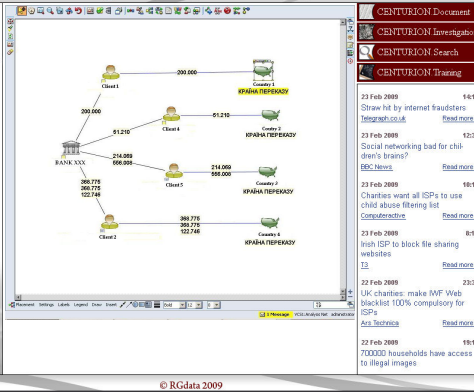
Client 1
200.000
Country 1
КРАЇНА ПЕРЕКАЗУ
200.000
51.210
Client 4
51.210
Country 2
КРАЇНА ПЕРЕКАЗУ
BANK XXX
214.069
556.000
214.069
556.000
Client 5
Country 3
КРАЇНА ПЕРЕКАЗУ
366.775
366.775
122.746
366.775
366.775
122.746
Client 2
Country 4
КРАЇНА ПЕРЕКАЗУ

Placement Settings Labels Legend Draw Insert
Bold
12
1 Message
VOSL Analysis Net
adrianbo

CENTURION Document
CENTURION Investigatio
CENTURION Search
CENTURION Training

23 Feb 2009 14:1
Straw hit by internet fraudsters
Telegraph.co.uk Read more

23 Feb 2009 12:3
Social networking bad for children's brains?
BBC News Read more

23 Feb 2009 10:1
Charities want all ISPs to use child abuse filtering list
Computeractive Read more

23 Feb 2009 8:1
Irish ISP to block file sharing websites
T3 Read more

22 Feb 2009 23:3
UK charities: make IWF Web blacklist 100% compulsory for ISPs
Ars Technica Read more

22 Feb 2009 19:1
700000 households have access to illegal images

© RGdata 2009